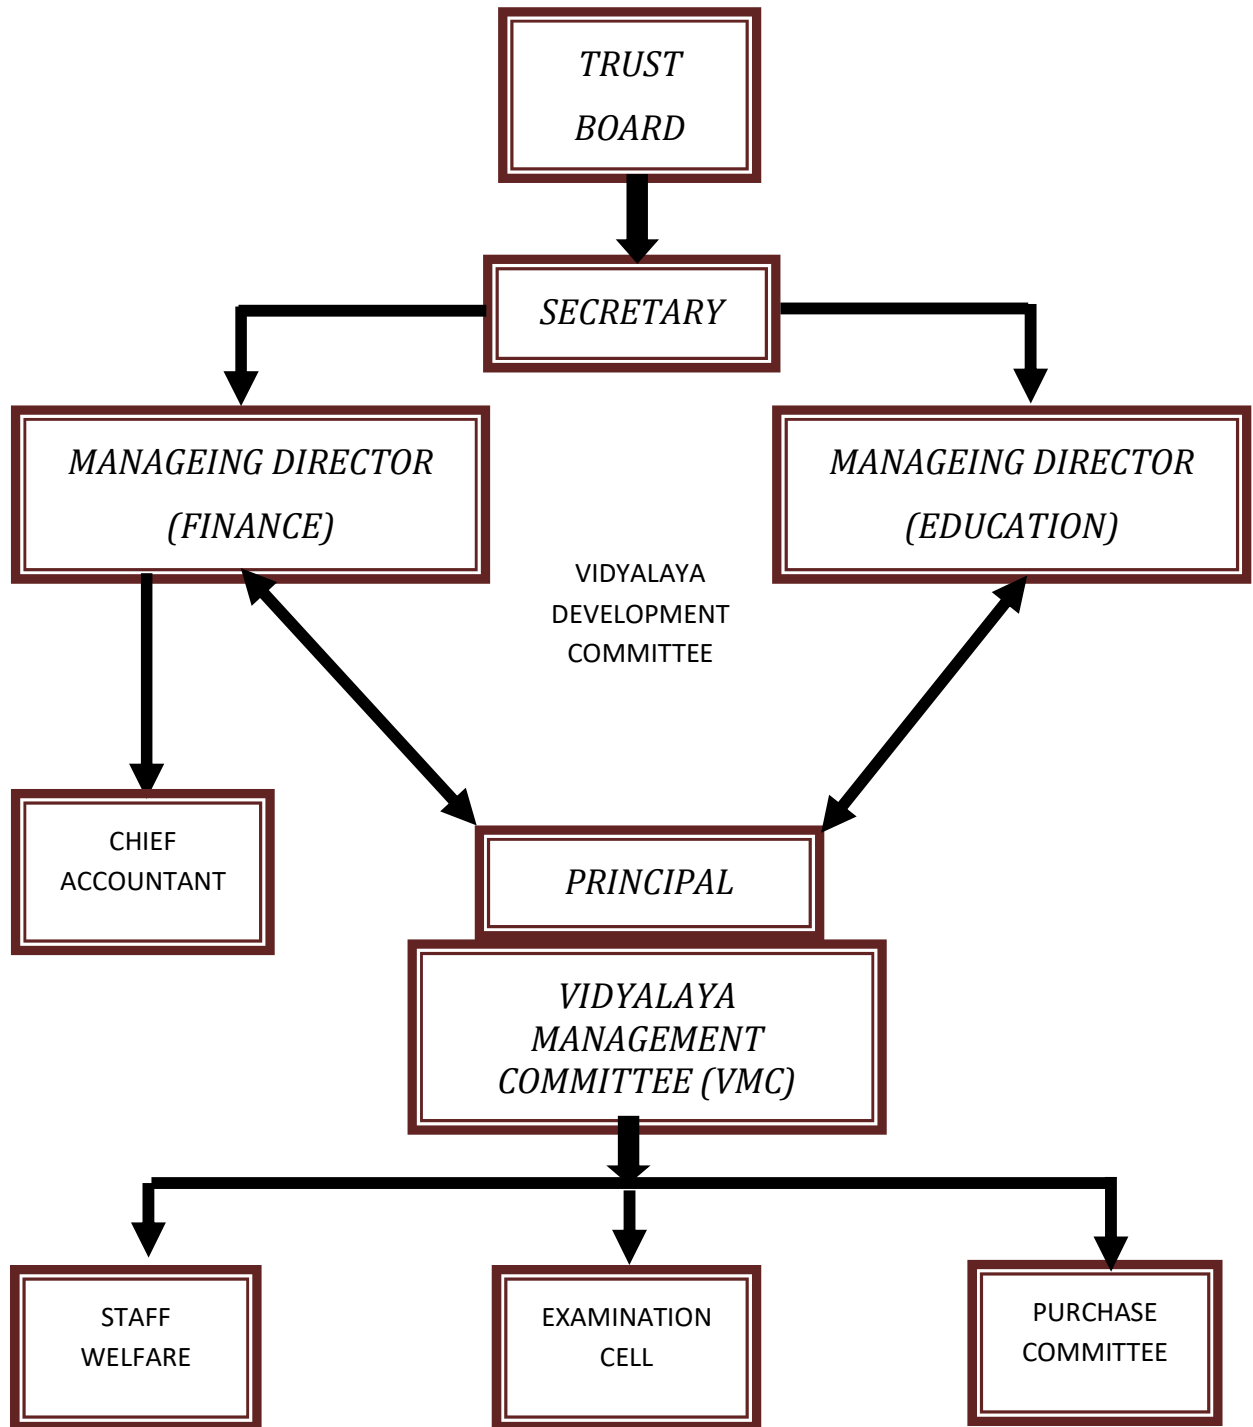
TRUST BOARD

SECRETARY

MANAGEING DIRECTOR (FINANCE)

MANAGEING DIRECTOR (EDUCATION)

VIDYALAYA DEVELOPMENT COMMITTEE

CHIEF ACCOUNTANT

PRINCIPAL

VIDYALAYA MANAGEMENT COMMITTEE (VMC)

STAFF WELFARE

EXAMINATION CELL

PURCHASE COMMITTEE